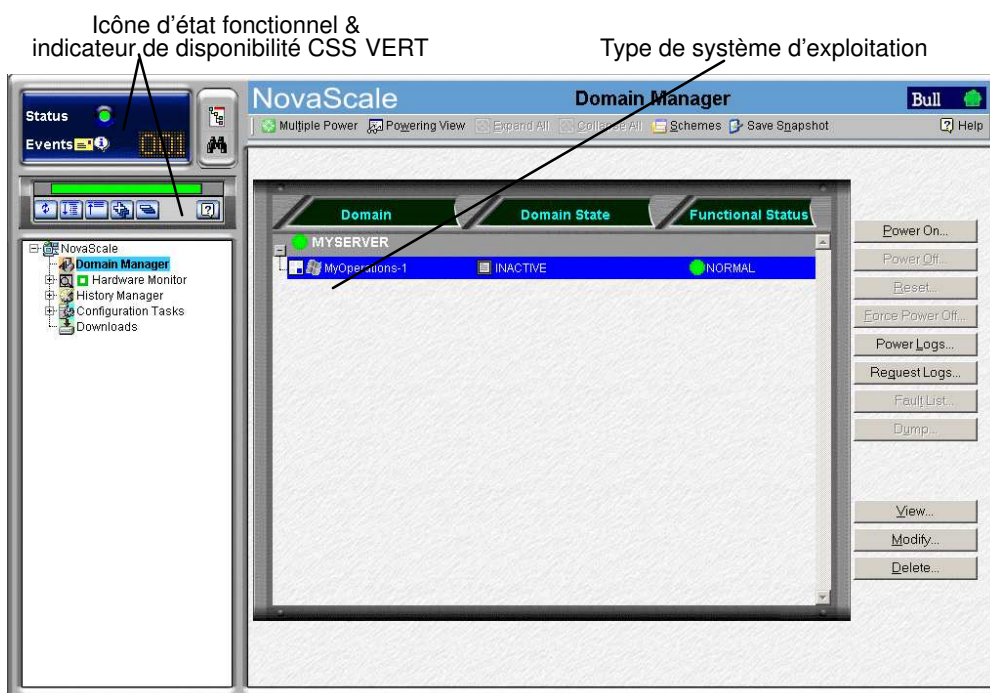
Icône d'état fonctionnel & indicateur de disponibilité CSS VERT

Type de système d'exploitation

Status

Events

NovaScale

Domain Manager

Bull

Multiple Power Powering View Expand All Collapse All Schemes Save Snapshot

Help

NovaScale
Domain Manager
Hardware Monitor
History Manager
Configuration Tasks
Downloads

| Domain | Domain State | Functional Status |
|---|---|---|
| MYSERVER | | |
| MyOperations-1 | INACTIVE | NORMAL |

Power On...
Power Off...
Reset...
Force Power Off...
Power Logs...
Request Logs...
Fault List...
Dump...
View...
Modify...
Delete...